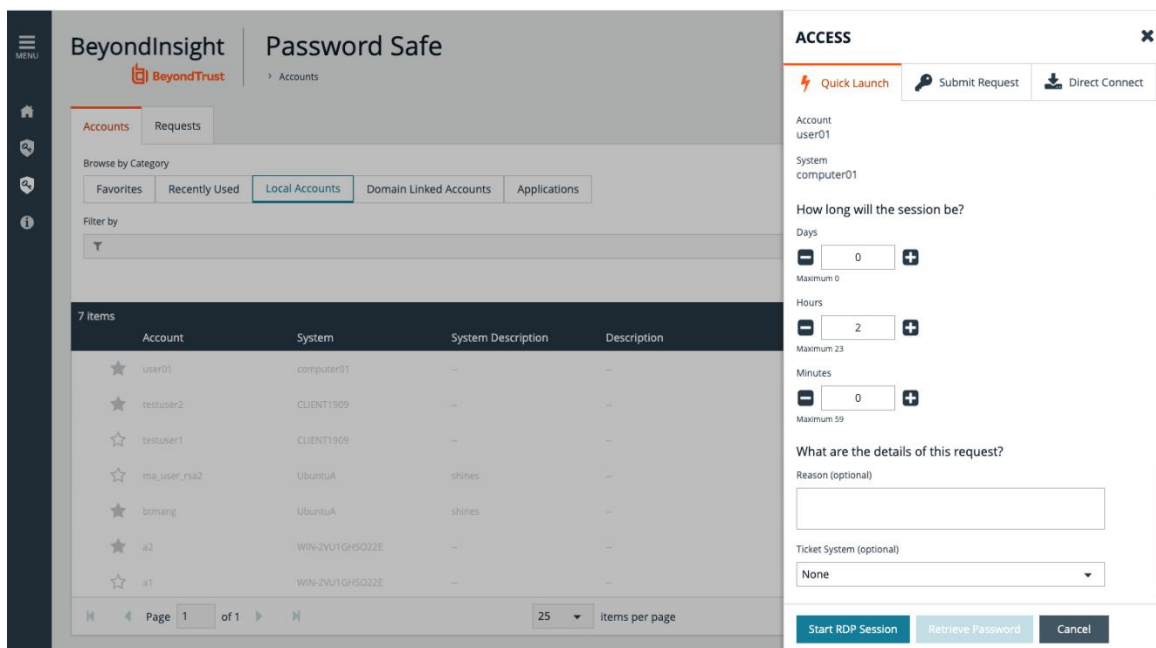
MENU

BeyondInsight
BeyondTrust

Password Safe
› Accounts

Accounts | Requests

Browse by Category

| Favorites | Recently Used | Local Accounts | Domain Linked Accounts | Applications |
|---|---|---|---|---|

Filter by

7 items

| | Account | System | System Description | Description |
|---|---|---|---|---|
| ★ | user01 | computer01 | -- | -- |
| ★ | testuser2 | CLIENT1909 | -- | -- |
| ☆ | testuser1 | CLIENT1909 | -- | -- |
| ☆ | ma_user_rsa2 | UbuntuA | shines | -- |
| ★ | btmang | UbuntuA | shines | -- |
| ★ | a2 | WIN-2VU1GHSO22E | -- | -- |
| ☆ | a1 | WIN-2VU1GHSO22E | -- | -- |

Page 1 of 1

25 items per page

ACCESS

Quick Launch | Submit Request | Direct Connect

Account
user01

System
computer01

How long will the session be?

Days
0
Maximum 0

Hours
2
Maximum 23

Minutes
0
Maximum 59

What are the details of this request?

Reason (optional)

Ticket System (optional)
None

Start RDP Session | Retrieve Password | Cancel